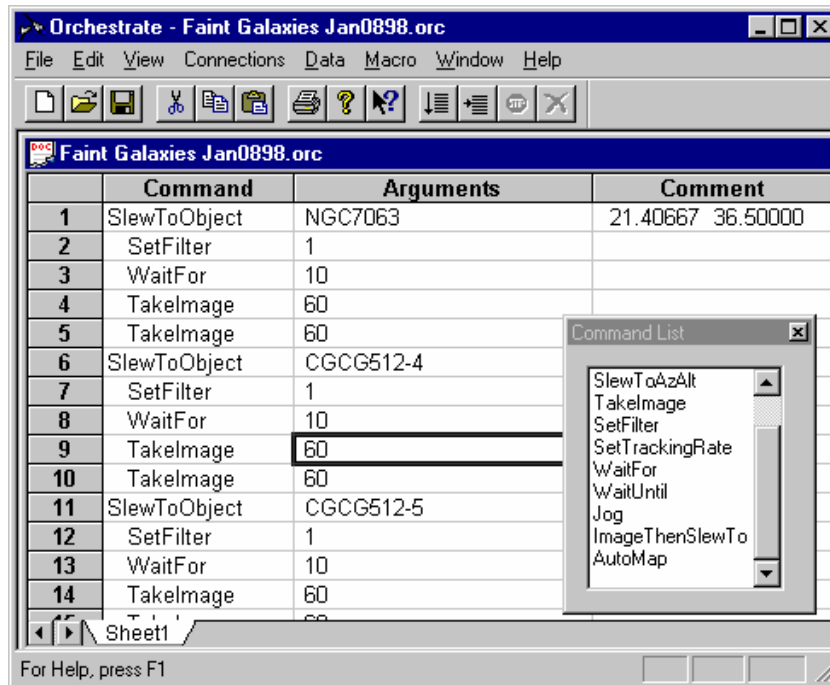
Orchestrate - Faint Galaxies Jan0898.orc

File Edit View Connections Data Macro Window Help

Faint Galaxies Jan0898.orc

| | Command | Arguments | Comment |
|---|---|---|---|
| 1 | SlewToObject | NGC7063 | 21.40667 36.50000 |
| 2 | SetFilter | 1 | |
| 3 | WaitFor | 10 | |
| 4 | TakeImage | 60 | |
| 5 | TakeImage | 60 | |
| 6 | SlewToObject | CGCG512-4 | |
| 7 | SetFilter | 1 | |
| 8 | WaitFor | 10 | |
| 9 | TakeImage | 60 | |
| 10 | TakeImage | 60 | |
| 11 | SlewToObject | CGCG512-5 | |
| 12 | SetFilter | 1 | |
| 13 | WaitFor | 10 | |
| 14 | TakeImage | 60 | |
| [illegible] | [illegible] | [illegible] | |

Command List
SlewToAzAlt
TakeImage
SetFilter
SetTrackingRate
WaitFor
WaitUntil
Jog
ImageThenSlewTo
AutoMap

Sheet1

For Help, press F1